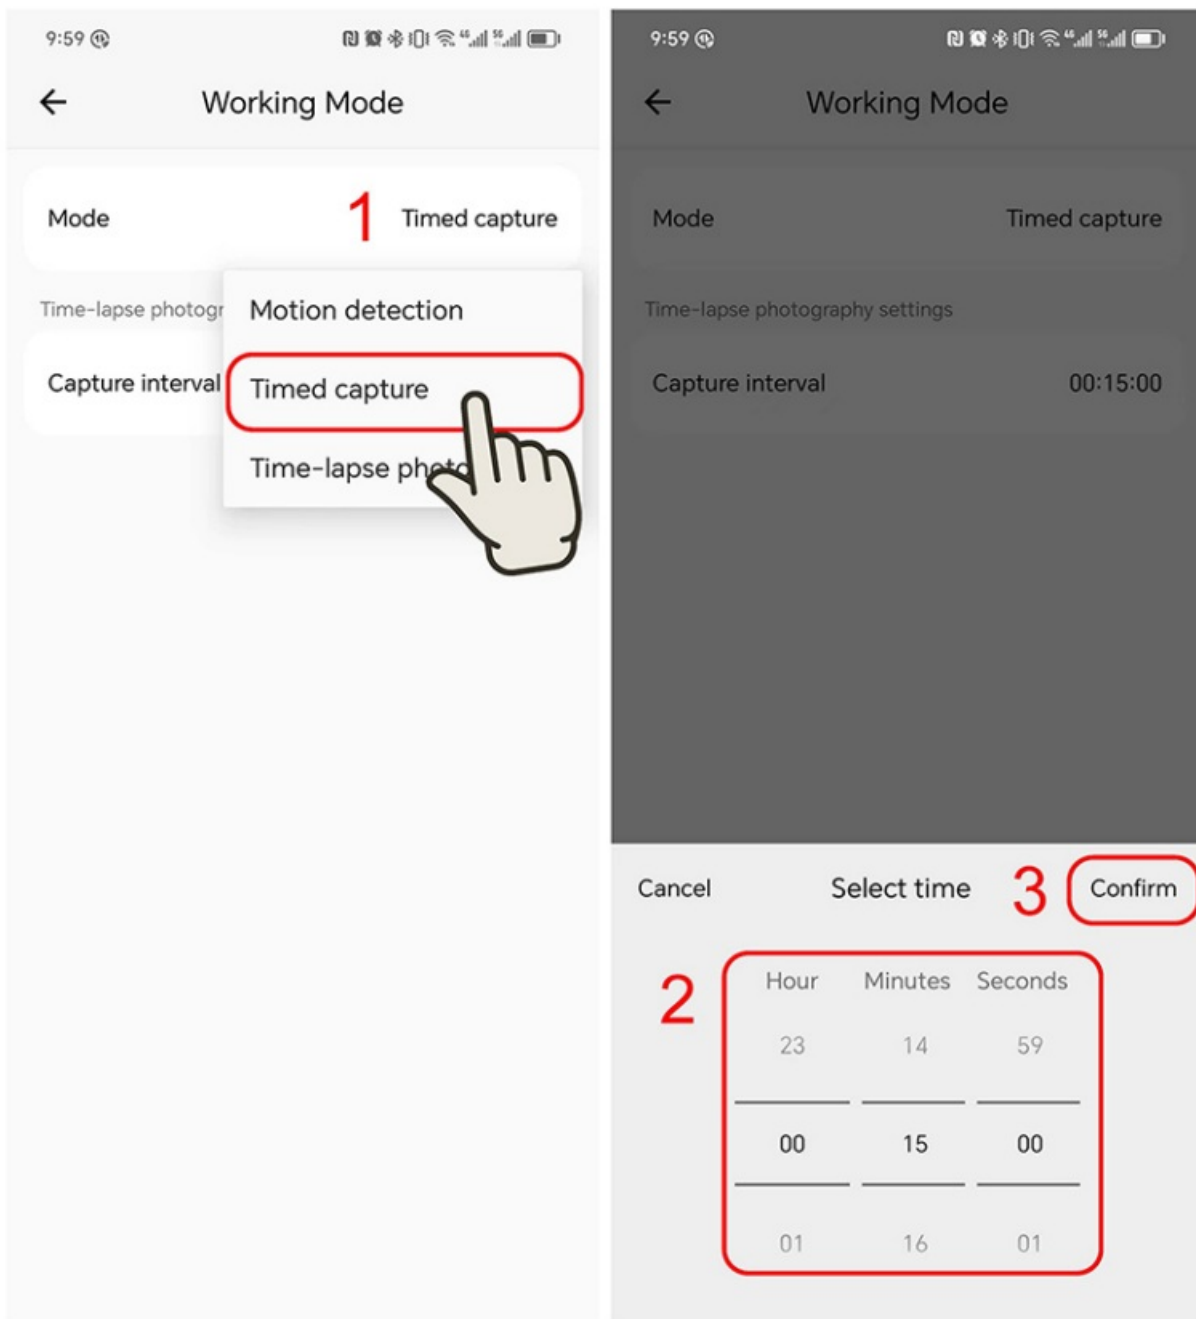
9:59

Working Mode

Mode 1 Timed capture

Time-lapse photogr

Capture interval

Motion detection

Timed capture

Time-lapse pho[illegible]

9:59

Working Mode

Mode Timed capture

Time-lapse photography settings

Capture interval 00:15:00

Cancel Select time 3 Confirm

2

| Hour | Minutes | Seconds |
|---|---|---|
| 23 | 14 | 59 |
| 00 | 15 | 00 |
| 01 | 16 | 01 |